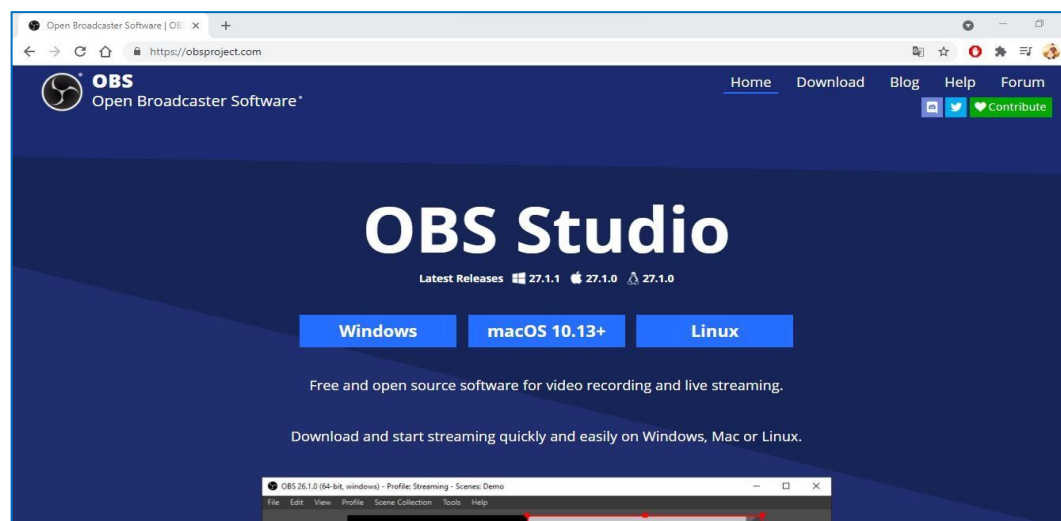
Open Broadcaster Software | OB ×
+
https://obsproject.com

OBS
Open Broadcaster Software®

Home Download Blog Help Forum
Contribute

OBS Studio

Latest Releases 27.1.1 27.1.0 27.1.0

Windows
macOS 10.13+
Linux

Free and open source software for video recording and live streaming.

Download and start streaming quickly and easily on Windows, Mac or Linux.

OBS 26.1.0 (64-bit, windows) - Profile: Streaming - Scenes: Demo
File Edit View Profile Scene Collection Tools Help